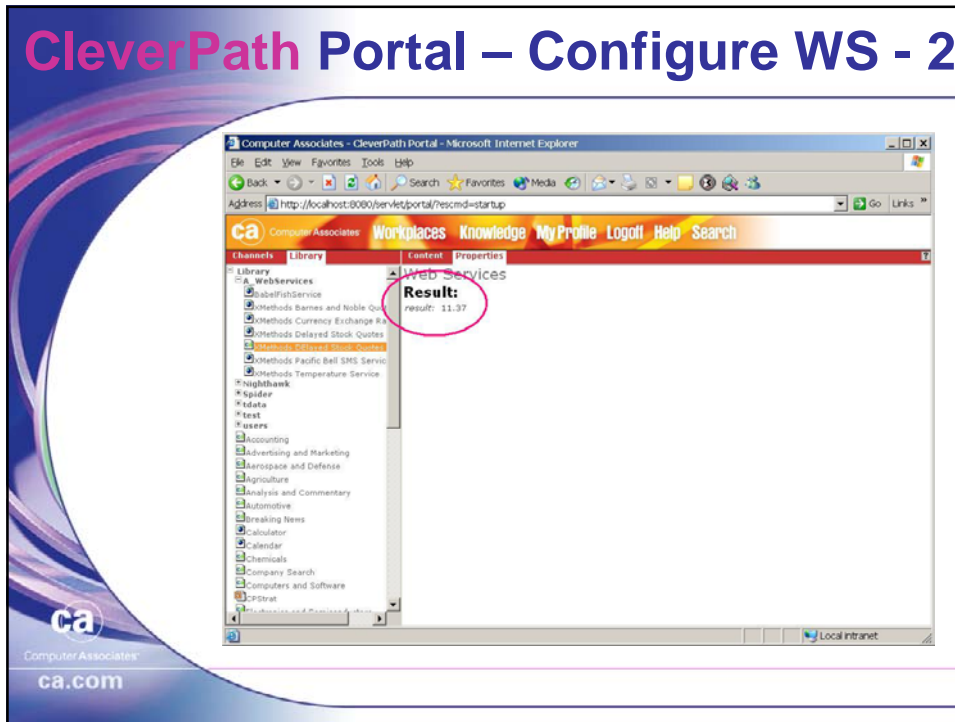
CleverPath Portal – Configure WS - 2

Computer Associates - CleverPath Portal - Microsoft Internet Explorer

File Edit View Favorites Tools Help

Back Search Favorites Media

Address http://localhost:8080/servlet/portal/?escmd=startup

Go Links »

ca Computer Associates Workplaces Knowledge My Profile Logoff Help Search

Channels Library

Content Properties

Library
A_WebServices
BabelFishService
XMethods Barnes and Noble Quo
XMethods Currency Exchange Ra
XMethods Delayed Stock Quotes
XMethods Delayed Stock Quotes
XMethods Pacific Bell SMS Servic
XMethods Temperature Service
Nighthawk
Spider
tdata
test
users
Accounting
Advertising and Marketing
Aerospace and Defense
Agriculture
Analysis and Commentary
Automotive
Breaking News
Calculator
Calendar
Chemicals
Company Search
Computers and Software
CPStrat

Web Services

Result:

result: 11.37

Local intranet

ca

Computer Associates

ca.com